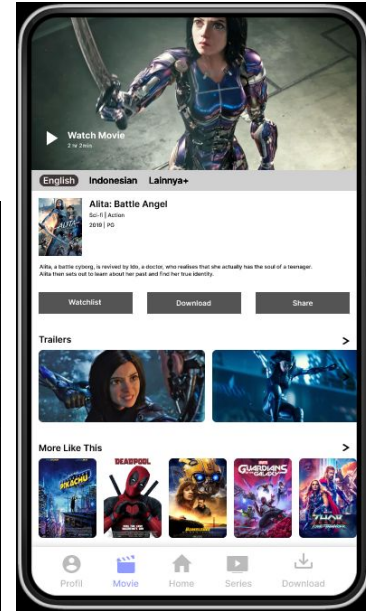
Watch Movie
2 hr 2 min

English Indonesian Lainnya+

Alita: Battle Angel
Sci-fi | Action
2019 | PG

Alita, a battle cyborg, is revived by Ido, a doctor, who realises that she actually has the soul of a teenager. Alita then sets out to learn about her past and find her true identity.

Watchlist Download Share

Trailers >

More Like This >

PIKACHU
DEADPOOL
BUMBLEBEE
GUARDIANS OF THE GALAXY
THOR

Profil Movie Home Series Download